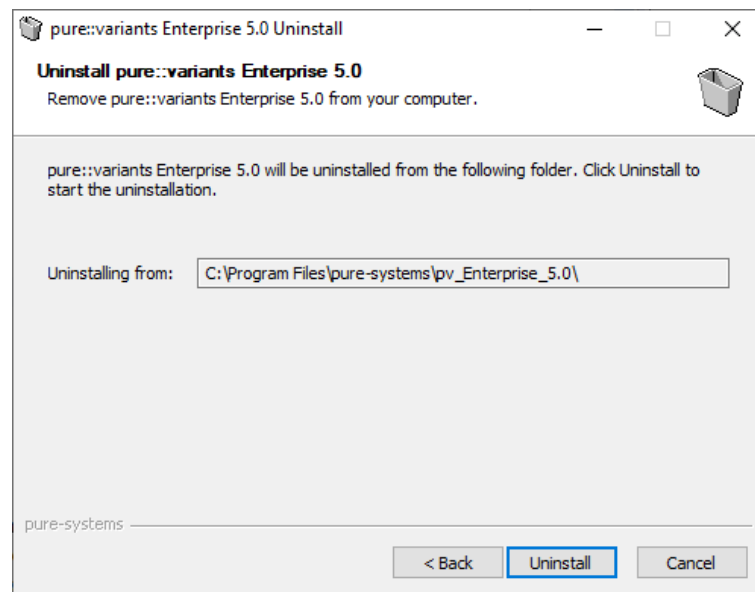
pure::variants Enterprise 5.0 Uninstall

Uninstall pure::variants Enterprise 5.0
Remove pure::variants Enterprise 5.0 from your computer.

pure::variants Enterprise 5.0 will be uninstalled from the following folder. Click Uninstall to start the uninstallation.

Uninstalling from: C:\Program Files\pure-systems\pv_Enterprise_5.0\

pure-systems

< Back
Uninstall
Cancel